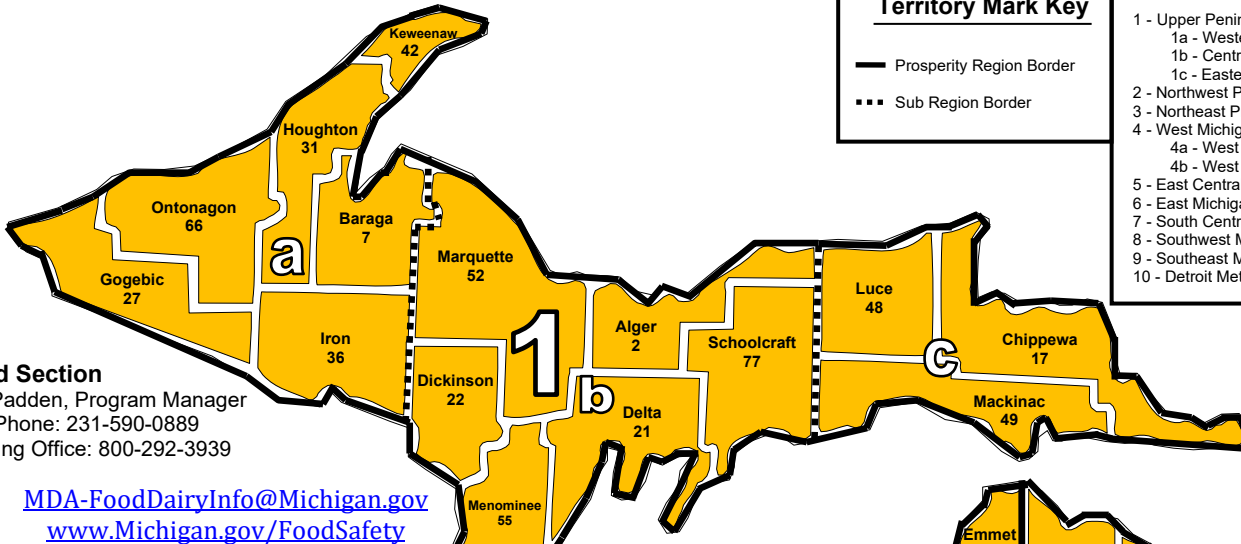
Territory Mark Key

Prosperity Region Border

Sub Region Border

1 - Upper Penin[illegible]
1a - Weste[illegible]
1b - Centr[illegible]
1c - Easte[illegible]
2 - Northwest P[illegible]
3 - Northeast P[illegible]
4 - West Michig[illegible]
4a - West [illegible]
4b - West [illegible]
5 - East Centra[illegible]
6 - East Michiga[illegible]
7 - South Centr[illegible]
8 - Southwest M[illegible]
9 - Southeast M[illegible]
10 - Detroit Met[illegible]

Keweenaw
42

Houghton
31

Ontonagon
66

Baraga
7

a

Gogebic
27

Marquette
52

Iron
36

1

Alger
2

Schoolcraft
77

Luce
48

Chippewa
17

c

Dickinson
22

b

Delta
21

Mackinac
49

Menominee
55

Emmet

d Section
Padden, Program Manager
Phone: 231-590-0889
ing Office: 800-292-3939

MDA-FoodDairyInfo@Michigan.gov
www.Michigan.gov/FoodSafety